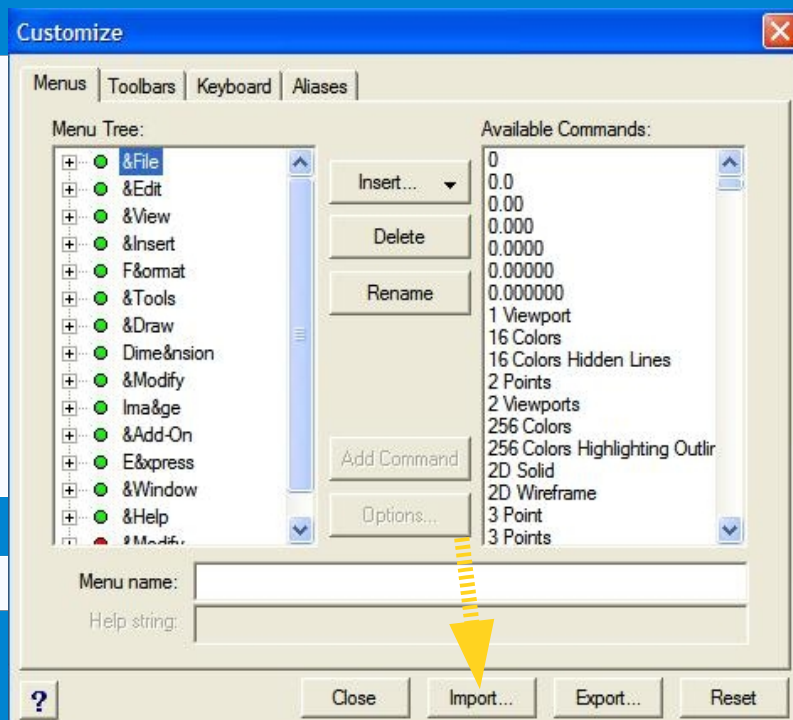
Customize

Menus | Toolbars | Keyboard | Aliases

Menu Tree:

&File
&Edit
&View
&Insert
F&ormat
&Tools
&Draw
Dime&nsion
&Modify
Ima&ge
&Add-On
E&xpress
&Window
&Help
&Modify

Insert...
Delete
Rename
Add Command
Options...

Available Commands:

0
0.0
0.00
0.000
0.0000
0.00000
0.000000
1 Viewport
16 Colors
16 Colors Hidden Lines
2 Points
2 Viewports
256 Colors
256 Colors Highlighting Outlir
2D Solid
2D Wireframe
3 Point
3 Points

Menu name:
Help string:

?
Close
Import...
Export...
Reset